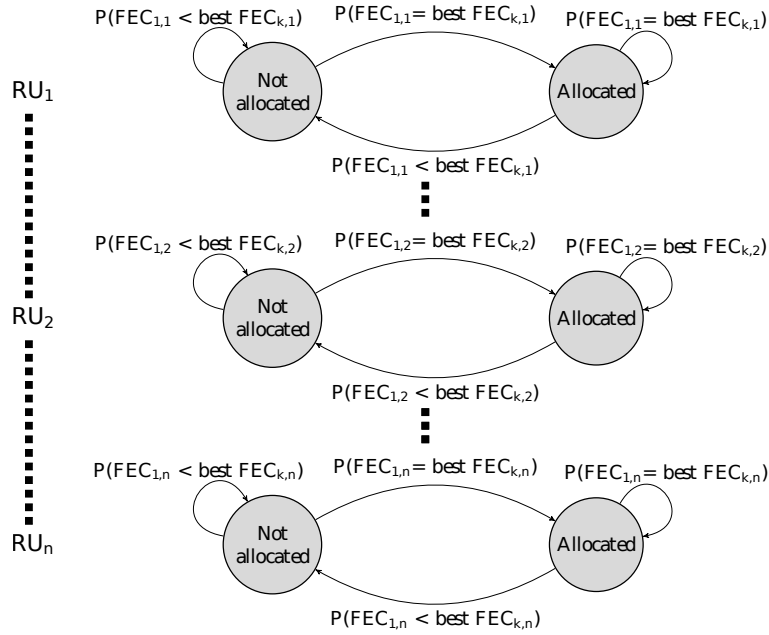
$RU_1$

$P(FEC_{1,1} <$ best $FEC_{k,1})$

$P(FEC_{1,1} =$ best $FEC_{k,1})$

$P(FEC_{1,1} =$ best $FEC_{k,1})$

Not allocated

Allocated

$P(FEC_{1,1} <$ best $FEC_{k,1})$

$RU_2$

$P(FEC_{1,2} <$ best $FEC_{k,2})$

$P(FEC_{1,2} =$ best $FEC_{k,2})$

$P(FEC_{1,2} =$ best $FEC_{k,2})$

Not allocated

Allocated

$P(FEC_{1,2} <$ best $FEC_{k,2})$

$RU_n$

$P(FEC_{1,n} <$ best $FEC_{k,n})$

$P(FEC_{1,n} =$ best $FEC_{k,n})$

$P(FEC_{1,n} =$ best $FEC_{k,n})$

Not allocated

Allocated

$P(FEC_{1,n} <$ best $FEC_{k,n})$